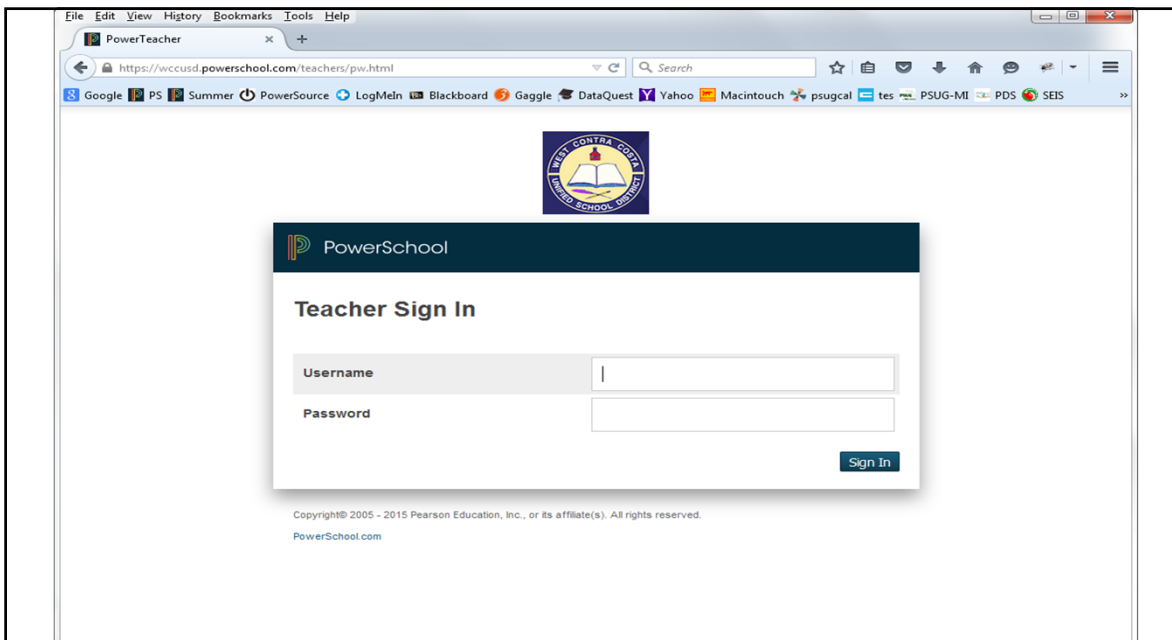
File Edit View History Bookmarks Tools Help

PowerTeacher ×

https://wccusd.powerschool.com/teachers/pw.html

Search

Google PS Summer PowerSource LogMeIn Blackboard Gaggle DataQuest Yahoo Macintouch psugcal tes PSUG-MI PDS SEIS

WEST CONTRA COSTA UNIFIED SCHOOL DISTRICT

PowerSchool

Teacher Sign In

| Username | |
|---|---|
| Password | |

Sign In

Copyright© 2005 - 2015 Pearson Education, Inc., or its affiliate(s). All rights reserved.

PowerSchool.com